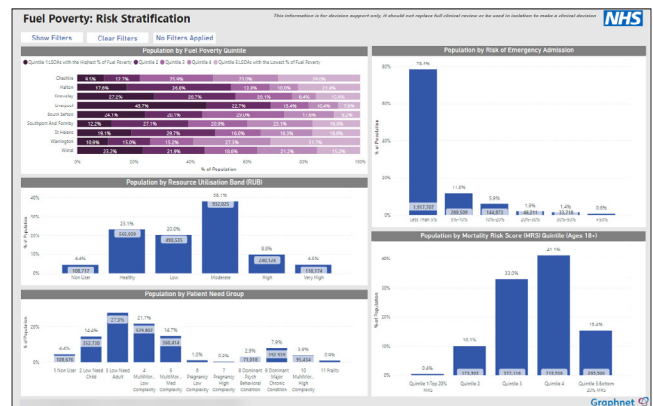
Fuel Poverty: Risk Stratification

This information is for decision support only. It should not replace full clinical review or be used in isolation to make a clinical decision

NHS

Show Filters

Clear Filters

No Filters Applied

Population by Fuel Poverty Quintile

Quintile 1 (LSOAs with the Highest % of Fuel Poverty) Quintile 2 Quintile 3 Quintile 4 Quintile 5 (LSOAs with the Lowest % of Fuel Poverty)

| | | | | | |
|---|---|---|---|---|---|
| Cheshire | 9.5% | 12.7% | 25.9% | 23.0% | 29.0% |
| Halton | 17.6% | 24.8% | 13.8% | 10.0% | 21.8% |
| Knowsley | 27.2% | 20.7% | 20.1% | 6.4% | 10.6% |
| Liverpool | 45.7% | 22.7% | 13.4% | 10.4% | 7.8% |
| South Sefton | 24.1% | 20.1% | 25.0% | 11.6% | 9.2% |
| Southport And Formby | 12.2% | 27.1% | 20.3% | 23.1% | 15.3% |
| St Helens | 19.1% | 29.7% | 16.0% | 18.3% | 16.9% |
| Warrington | 10.6% | 15.0% | 15.2% | 27.5% | 31.7% |
| Wirral | 23.2% | 21.8% | 18.0% | 21.2% | 15.8% |

0 20 40 60 80 100
% of Population

Population by Risk of Emergency Admission

80%
60%
40%
20%
0%
% of Population

78.4%
1,957,707
Less than 5%

11.8%
288,509
5%-10%

5.8%
144,973
10%-20%

1.9%
48,211
20%-30%

1.4%
33,718
30%-50%

0.6%
>50%

Population by Resource Utilisation Band (RUB)

40%
30%
20%
10%
0%
% of Population

4.4%
108,717
Non User

23.1%
578,029
Healthy

20.0%
499,525
Low

38.1%
952,025
Moderate

9.8%
246,524
High

4.5%
110,114
Very High

Population by Mortality Risk Score (MRS) Quintile (Ages 18+)

40%
30%
20%
10%
0%
% of Population

0.4%
Quintile 1 (Top 20% MRS)

10.1%
171,905
Quintile 2

33.0%
Quintile 3

41.1%
Quintile 4

15.4%
259,990
Quintile 5 (Bottom 20% MRS)

Population by Patient Need Group

20%
10%
0%
% of Population

6.4%
159,676
1 Non User

14.4%
352,730
2 Low Need Child

27.9%
3 Low Need Adult

21.7%
529,807
4 Multimorbidity Low Complexity

14.7%
366,414
5 Multimorbidity Med Complexity

1.0%
6 Pregnancy Low Complexity

0.5%
7 Pregnancy High Complexity

2.9%
73,096
8 Low Need Psych Behavioral Condition

7.9%
192,929
9 Multimorbidity Major Chronic Condition

3.9%
95,434
10 Multimorbidity High Complexity

0.9%
11 Frailty

Graphnet